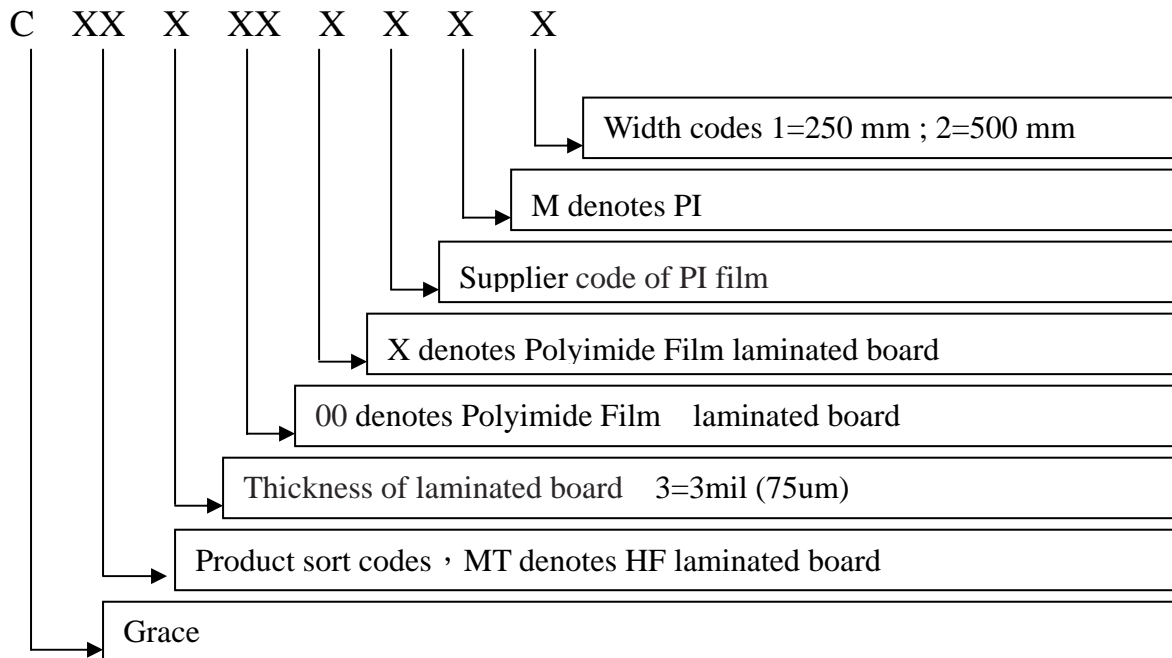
C XX X XX X X X X

Width codes 1=250 mm ; 2=500 mm

M denotes PI

Supplier code of PI film

X denotes Polyimide Film laminated board

00 denotes Polyimide Film laminated board

Thickness of laminated board 3=3mil (75um)

Product sort codes，MT denotes HF laminated board

Grace